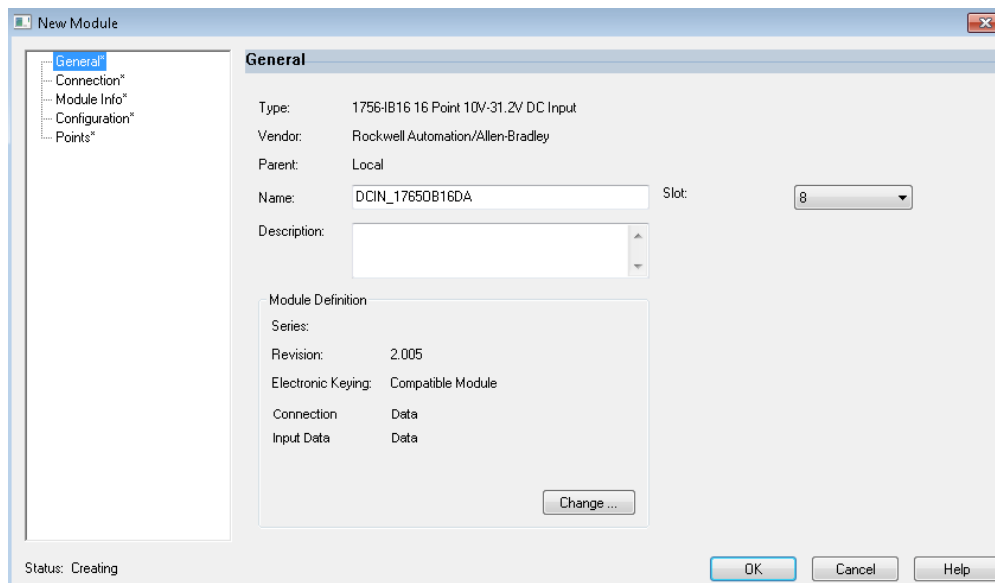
New Module

General*
Connection*
Module Info*
Configuration*
Points*

General

Type: 1756-IB16 16 Point 10V-31.2V DC Input
Vendor: Rockwell Automation/Allen-Bradley
Parent: Local
Name: DCIN_1765OB16DA
Slot: 8
Description:

Module Definition
Series:
Revision: 2.005
Electronic Keying: Compatible Module
Connection Data
Input Data Data
Change ...

Status: Creating
OK
Cancel
Help